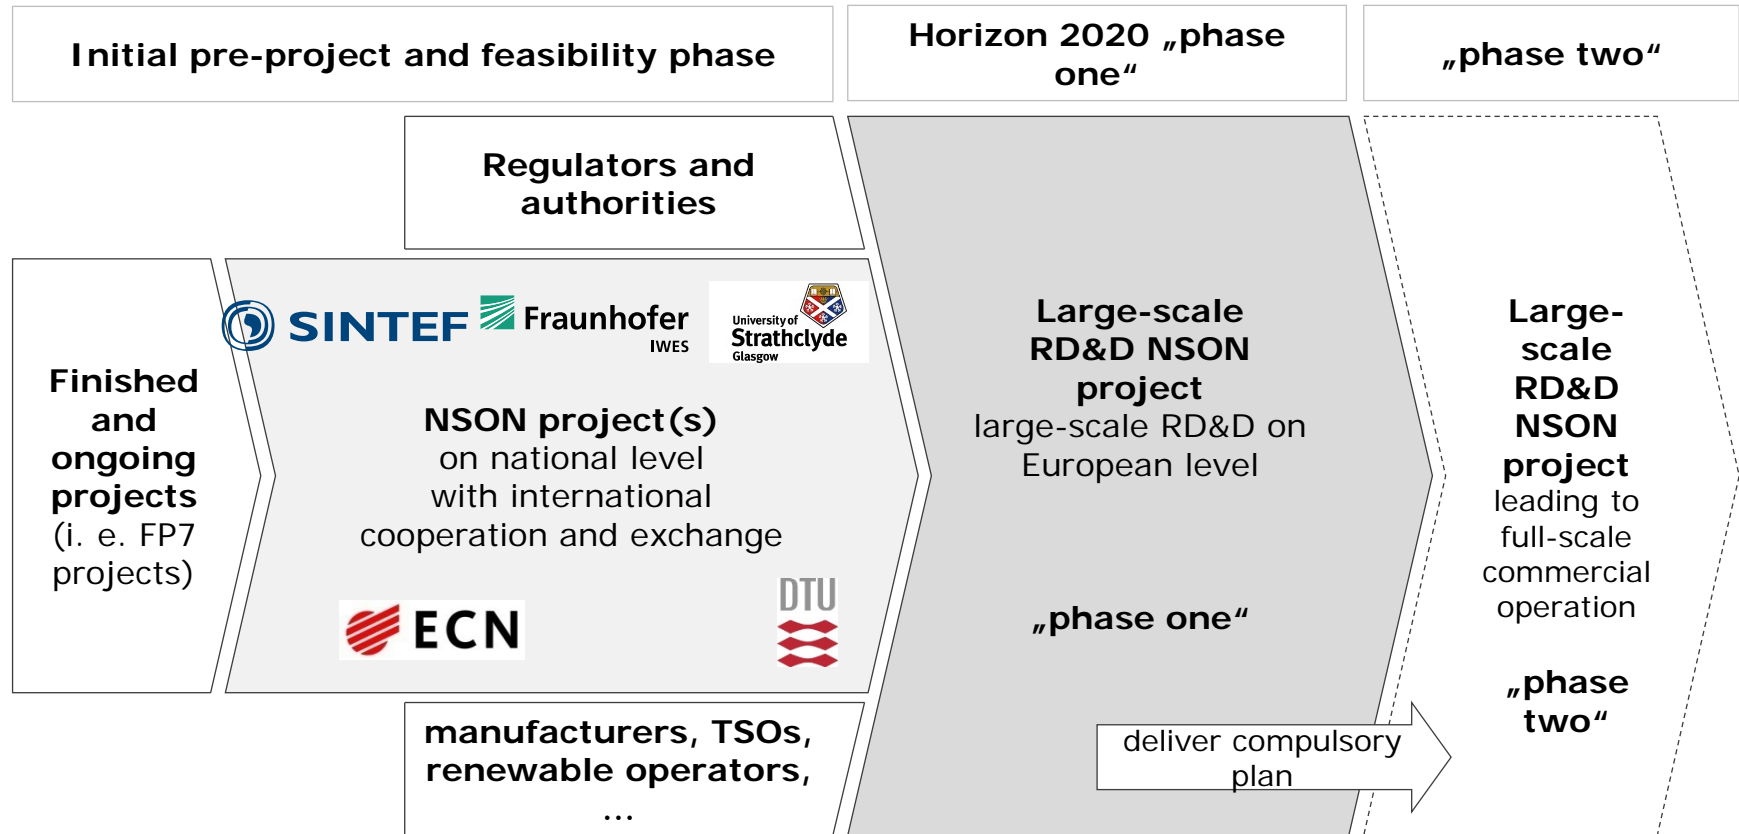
Initial pre-project and feasibility phase

Horizon 2020 „phase one“

„phase two“

Regulators and authorities

Finished and ongoing projects (i. e. FP7 projects)

SINTEF

Fraunhofer IWES

University of Strathclyde Glasgow

NSON project(s) on national level with international cooperation and exchange

ECN

DTU

Large-scale RD&D NSON project large-scale RD&D on European level

„phase one“

Large-scale RD&D NSON project leading to full-scale commercial operation

„phase two“

manufacturers, TSOs, renewable operators, ...

deliver compulsory plan